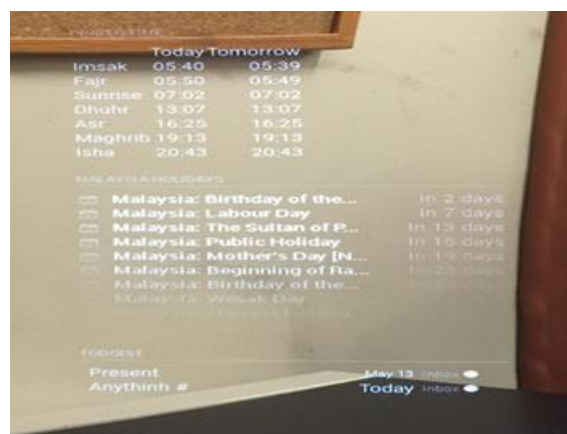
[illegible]

| | Today | Tomorrow |
|---|---|---|
| Imsak | 05:40 | 05:39 |
| Fajr | 05:50 | 05:49 |
| Sunrise | 07:02 | 07:02 |
| Dhuhr | 13:07 | 13:07 |
| Asr | 16:25 | 16:25 |
| Maghrib | 19:13 | 19:13 |
| Isha | 20:43 | 20:43 |

MALAYSIA HOLIDAYS

Malaysia: Birthday of the... In 2 days
Malaysia: Labour Day In 7 days
Malaysia: The Sultan of P... In 13 days
Malaysia: Public Holiday In 15 days
Malaysia: Mother's Day [N... In 19 days
Malaysia: Beginning of Ra... In 23 days
Malaysia: Birthday of the... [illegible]
Malaysia: Wesak Day
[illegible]

TODOIST

Present May 13 Inbox
Anythinh # Today Inbox